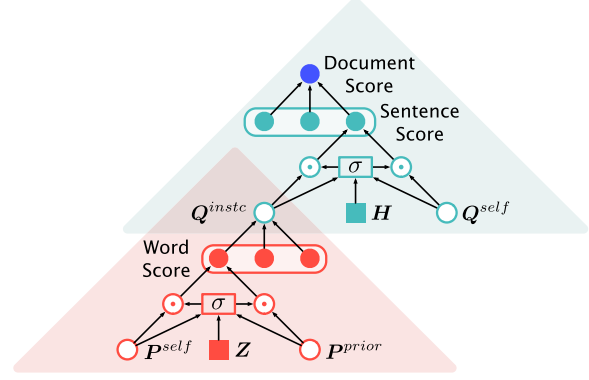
Document Score

Sentence Score

$\odot$ $\sigma$ $\odot$

$\boldsymbol{Q}^{instc}$ $\boldsymbol{H}$ $\boldsymbol{Q}^{self}$

Word Score

$\odot$ $\sigma$ $\odot$

$\boldsymbol{P}^{self}$ $\boldsymbol{Z}$ $\boldsymbol{P}^{prior}$